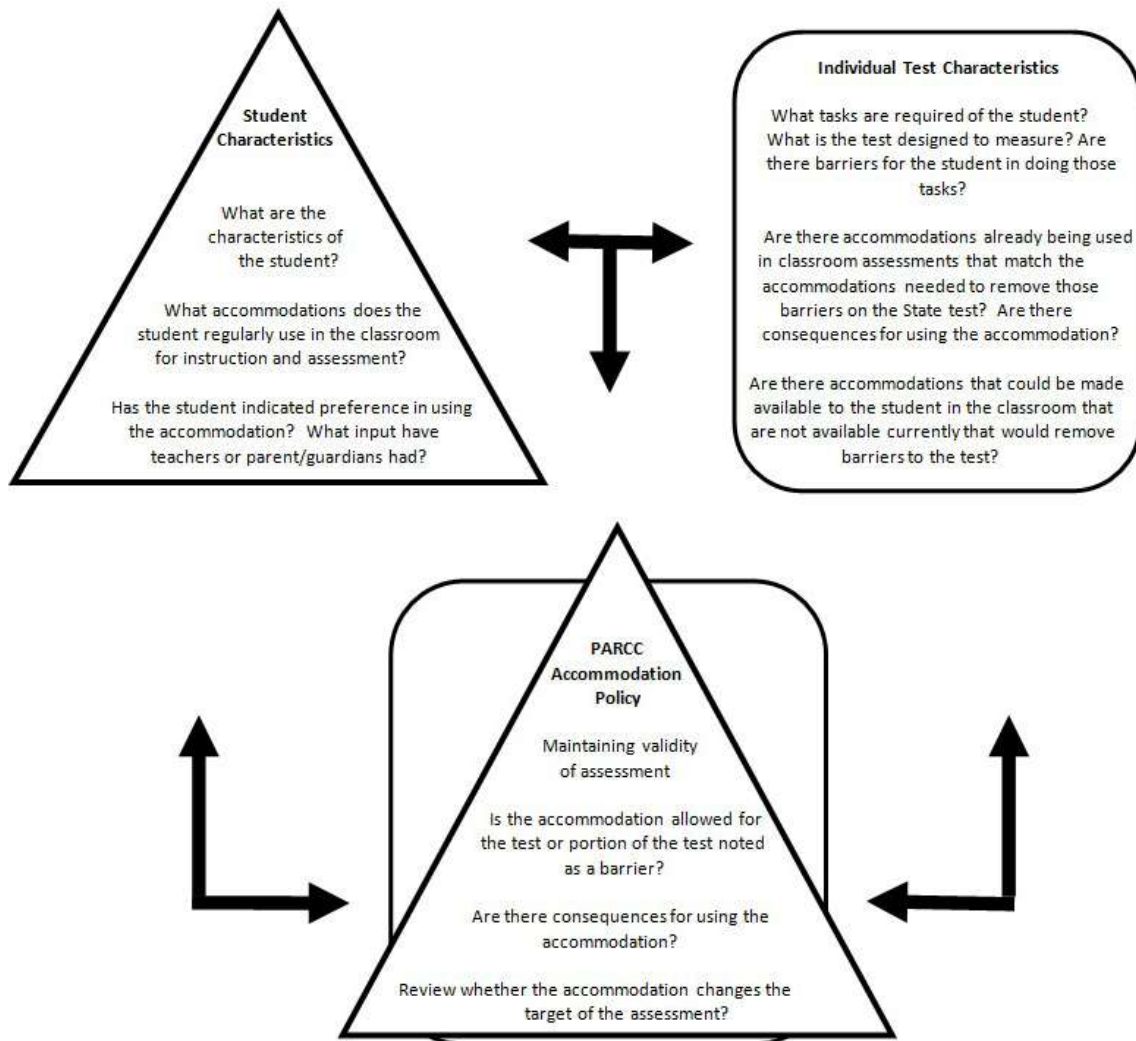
Student Characteristics

What are the characteristics of the student?

What accommodations does the student regularly use in the classroom for instruction and assessment?

Has the student indicated preference in using the accommodation? What input have teachers or parent/guardians had?

Individual Test Characteristics

What tasks are required of the student? What is the test designed to measure? Are there barriers for the student in doing those tasks?

Are there accommodations already being used in classroom assessments that match the accommodations needed to remove those barriers on the State test? Are there consequences for using the accommodation?

Are there accommodations that could be made available to the student in the classroom that are not available currently that would remove barriers to the test?

PARCC Accommodation Policy

Maintaining validity of assessment

Is the accommodation allowed for the test or portion of the test noted as a barrier?

Are there consequences for using the accommodation?

Review whether the accommodation changes the target of the assessment?